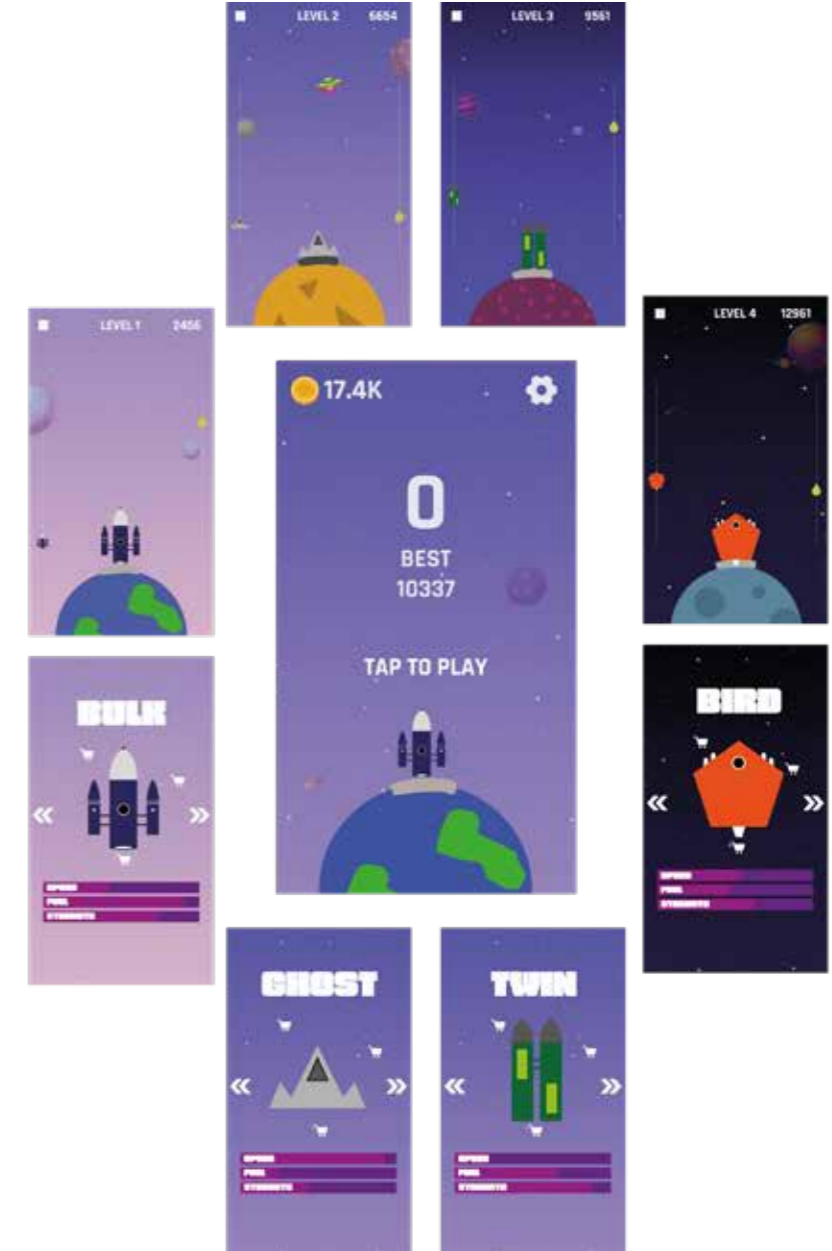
LEVEL 2 6654

LEVEL 3 9561

LEVEL 1 2456

17.4K

0

BEST
10337

TAP TO PLAY

LEVEL 4 12961

BULK

«

»

SPEED
FUEL
STRENGTH

BIRD

«

»

SPEED
FUEL
STRENGTH

GHOST

«

»

SPEED
FUEL
STRENGTH

TWIN

«

»

SPEED
FUEL
STRENGTH